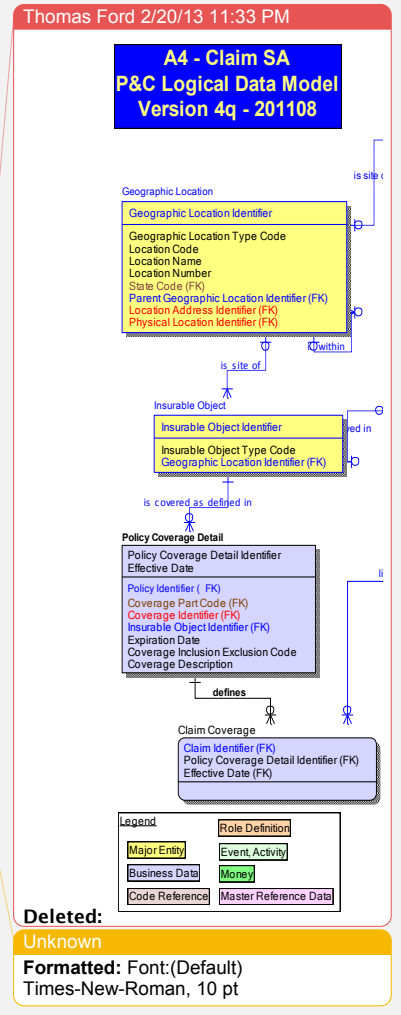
Thomas Ford 2/20/13 11:33 PM

A4 - Claim SA
P&C Logical Data Model
Version 4q - 201108

is site o

Geographic Location

Geographic Location Identifier

Geographic Location Type Code
Location Code
Location Name
Location Number
State Code (FK)
Parent Geographic Location Identifier (FK)
Location Address Identifier (FK)
Physical Location Identifier (FK)

within

is site of

Insurable Object

Insurable Object Identifier

ed in

Insurable Object Type Code
Geographic Location Identifier (FK)

is covered as defined in

Policy Coverage Detail

Policy Coverage Detail Identifier
Effective Date

Policy Identifier ( FK)
Coverage Part Code (FK)
Coverage Identifier (FK)
Insurable Object Identifier (FK)
Expiration Date
Coverage Inclusion Exclusion Code
Coverage Description

li

defines

Claim Coverage

Claim Identifier (FK)
Policy Coverage Detail Identifier (FK)
Effective Date (FK)

Legend

Role Definition

Major Entity

Event, Activity

Business Data

Money

Code Reference

Master Reference Data

Deleted:

Unknown

Formatted: Font:(Default) Times-New-Roman, 10 pt